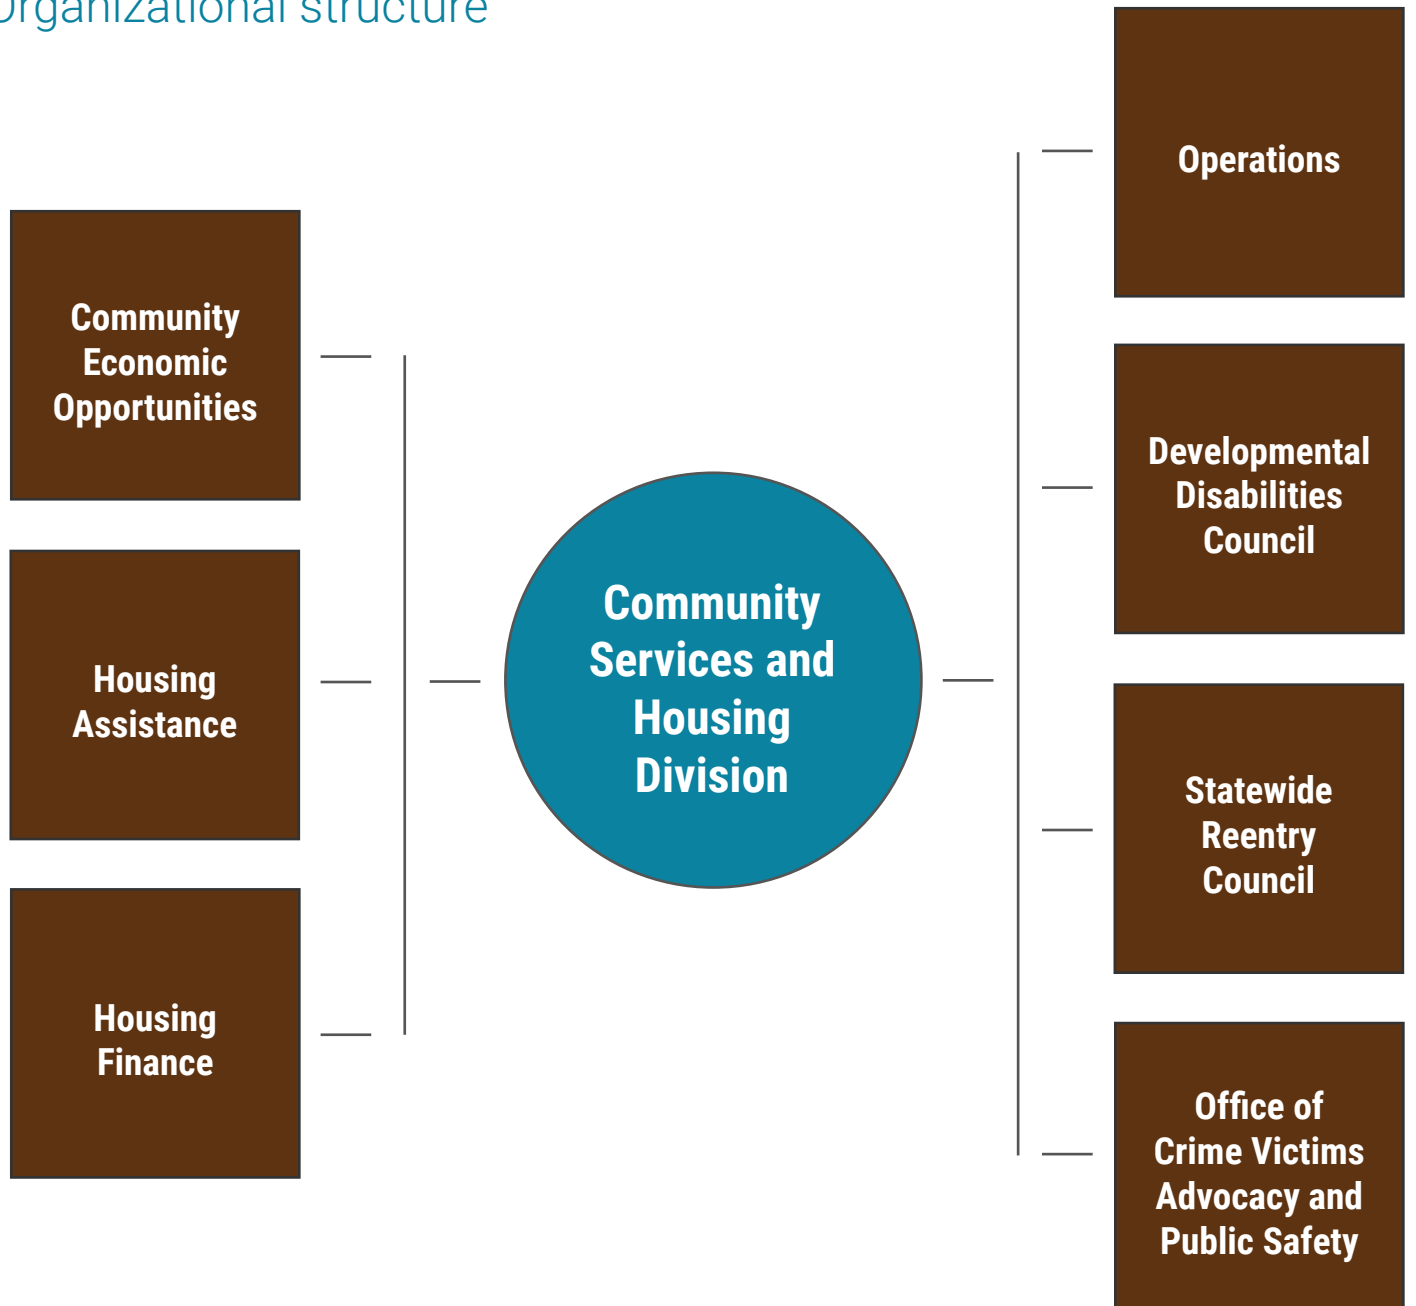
rganizational structure

Community Economic Opportunities

Housing Assistance

Housing Finance

Community Services and Housing Division

Operations

Developmental Disabilities Council

Statewide Reentry Council

Office of Crime Victims Advocacy and Public Safety